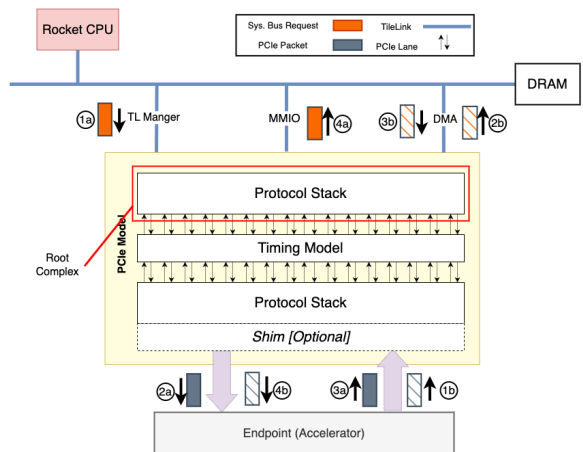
Rocket CPU

Sys. Bus Request
TileLink
PCIe Packet
PCIe Lane

DRAM

1a
TL Manger
MMIO
4a
3b
DMA
2b

PCIe Model

Protocol Stack

Root Complex

Timing Model

Protocol Stack

Shim [Optional]

2a
4b
3a
1b

Endpoint (Accelerator)